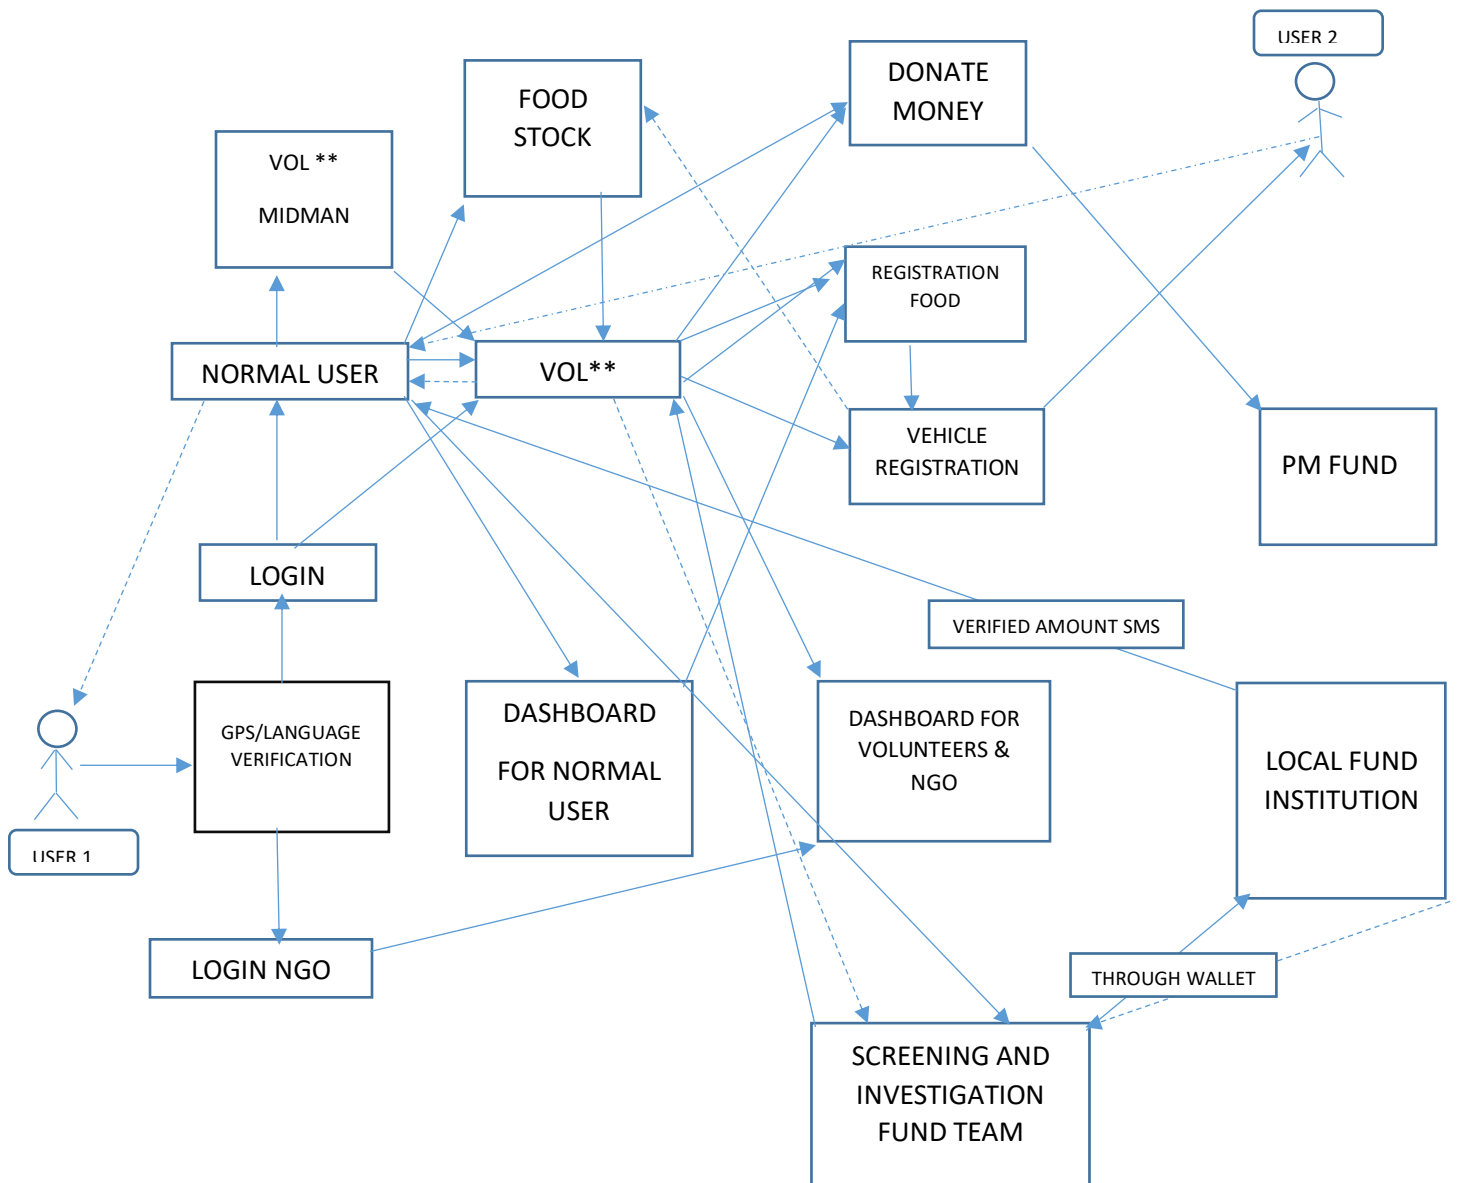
USER 2

FOOD STOCK

DONATE MONEY

VOL **

MIDMAN

REGISTRATION FOOD

NORMAL USER

VOL**

VEHICLE REGISTRATION

PM FUND

LOGIN

VERIFIED AMOUNT SMS

GPS/LANGUAGE VERIFICATION

DASHBOARD

FOR NORMAL USER

DASHBOARD FOR VOLUNTEERS & NGO

LOCAL FUND INSTITUTION

USER 1

LOGIN NGO

THROUGH WALLET

SCREENING AND INVESTIGATION FUND TEAM